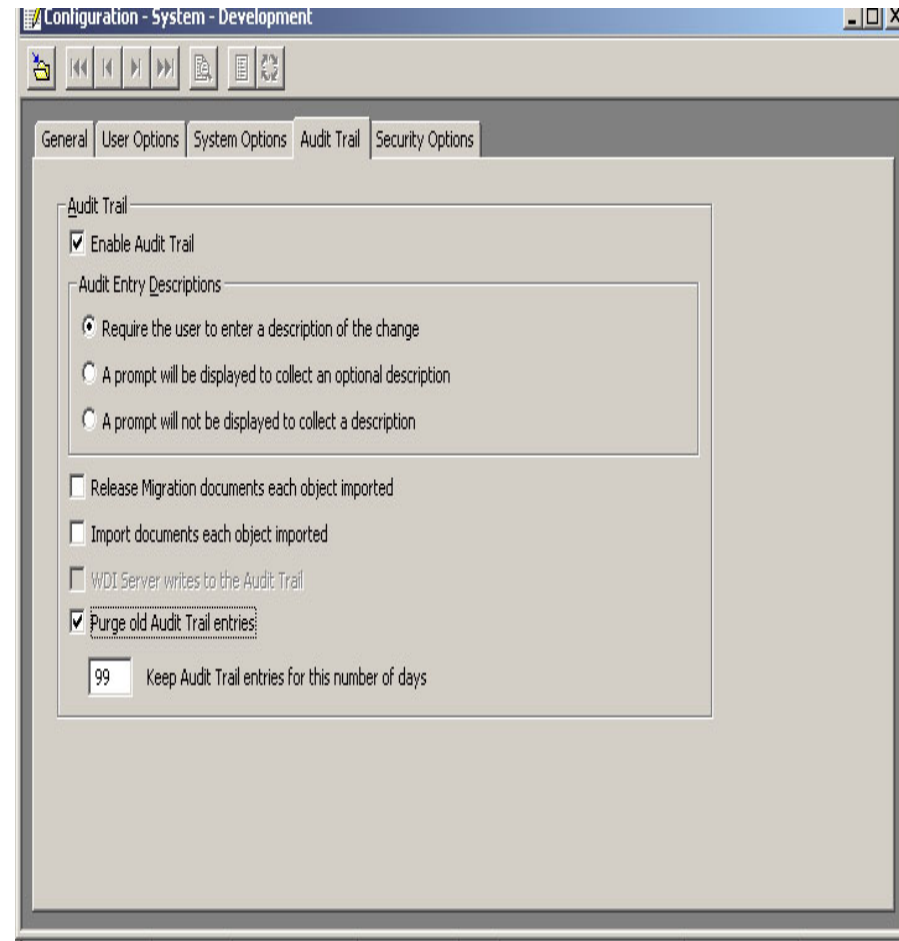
Configuration - System - Development

General | User Options | System Options | Audit Trail | Security Options

Audit Trail

Enable Audit Trail

Audit Entry Descriptions

Require the user to enter a description of the change

A prompt will be displayed to collect an optional description

A prompt will not be displayed to collect a description

Release Migration documents each object imported

Import documents each object imported

WDI Server writes to the Audit Trail

Purge old Audit Trail entries

99 Keep Audit Trail entries for this number of days